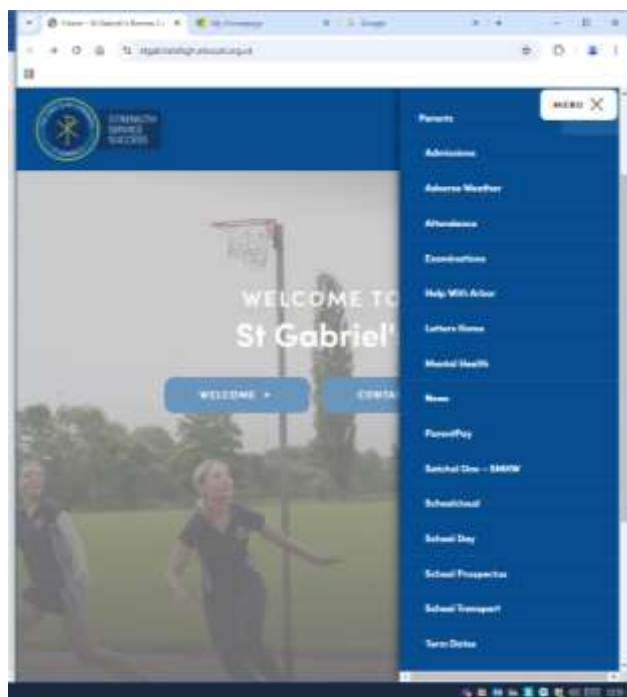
Home - St Gabriel's Roman C... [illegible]

stgabrielsrc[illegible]

STRENGTH
SERVICE
SUCCESS

MENU X

Parents

Admissions

Adverse Weather

Attendance

Examinations

Help With Arbor

Letters Home

Mental Health

News

ParentPay

Satchel One – SMHW

Schoolcloud

School Day

School Prospectus

School Transport

Term Dates

WELCOME TO

St Gabriel'

WELCOME +

CONTA